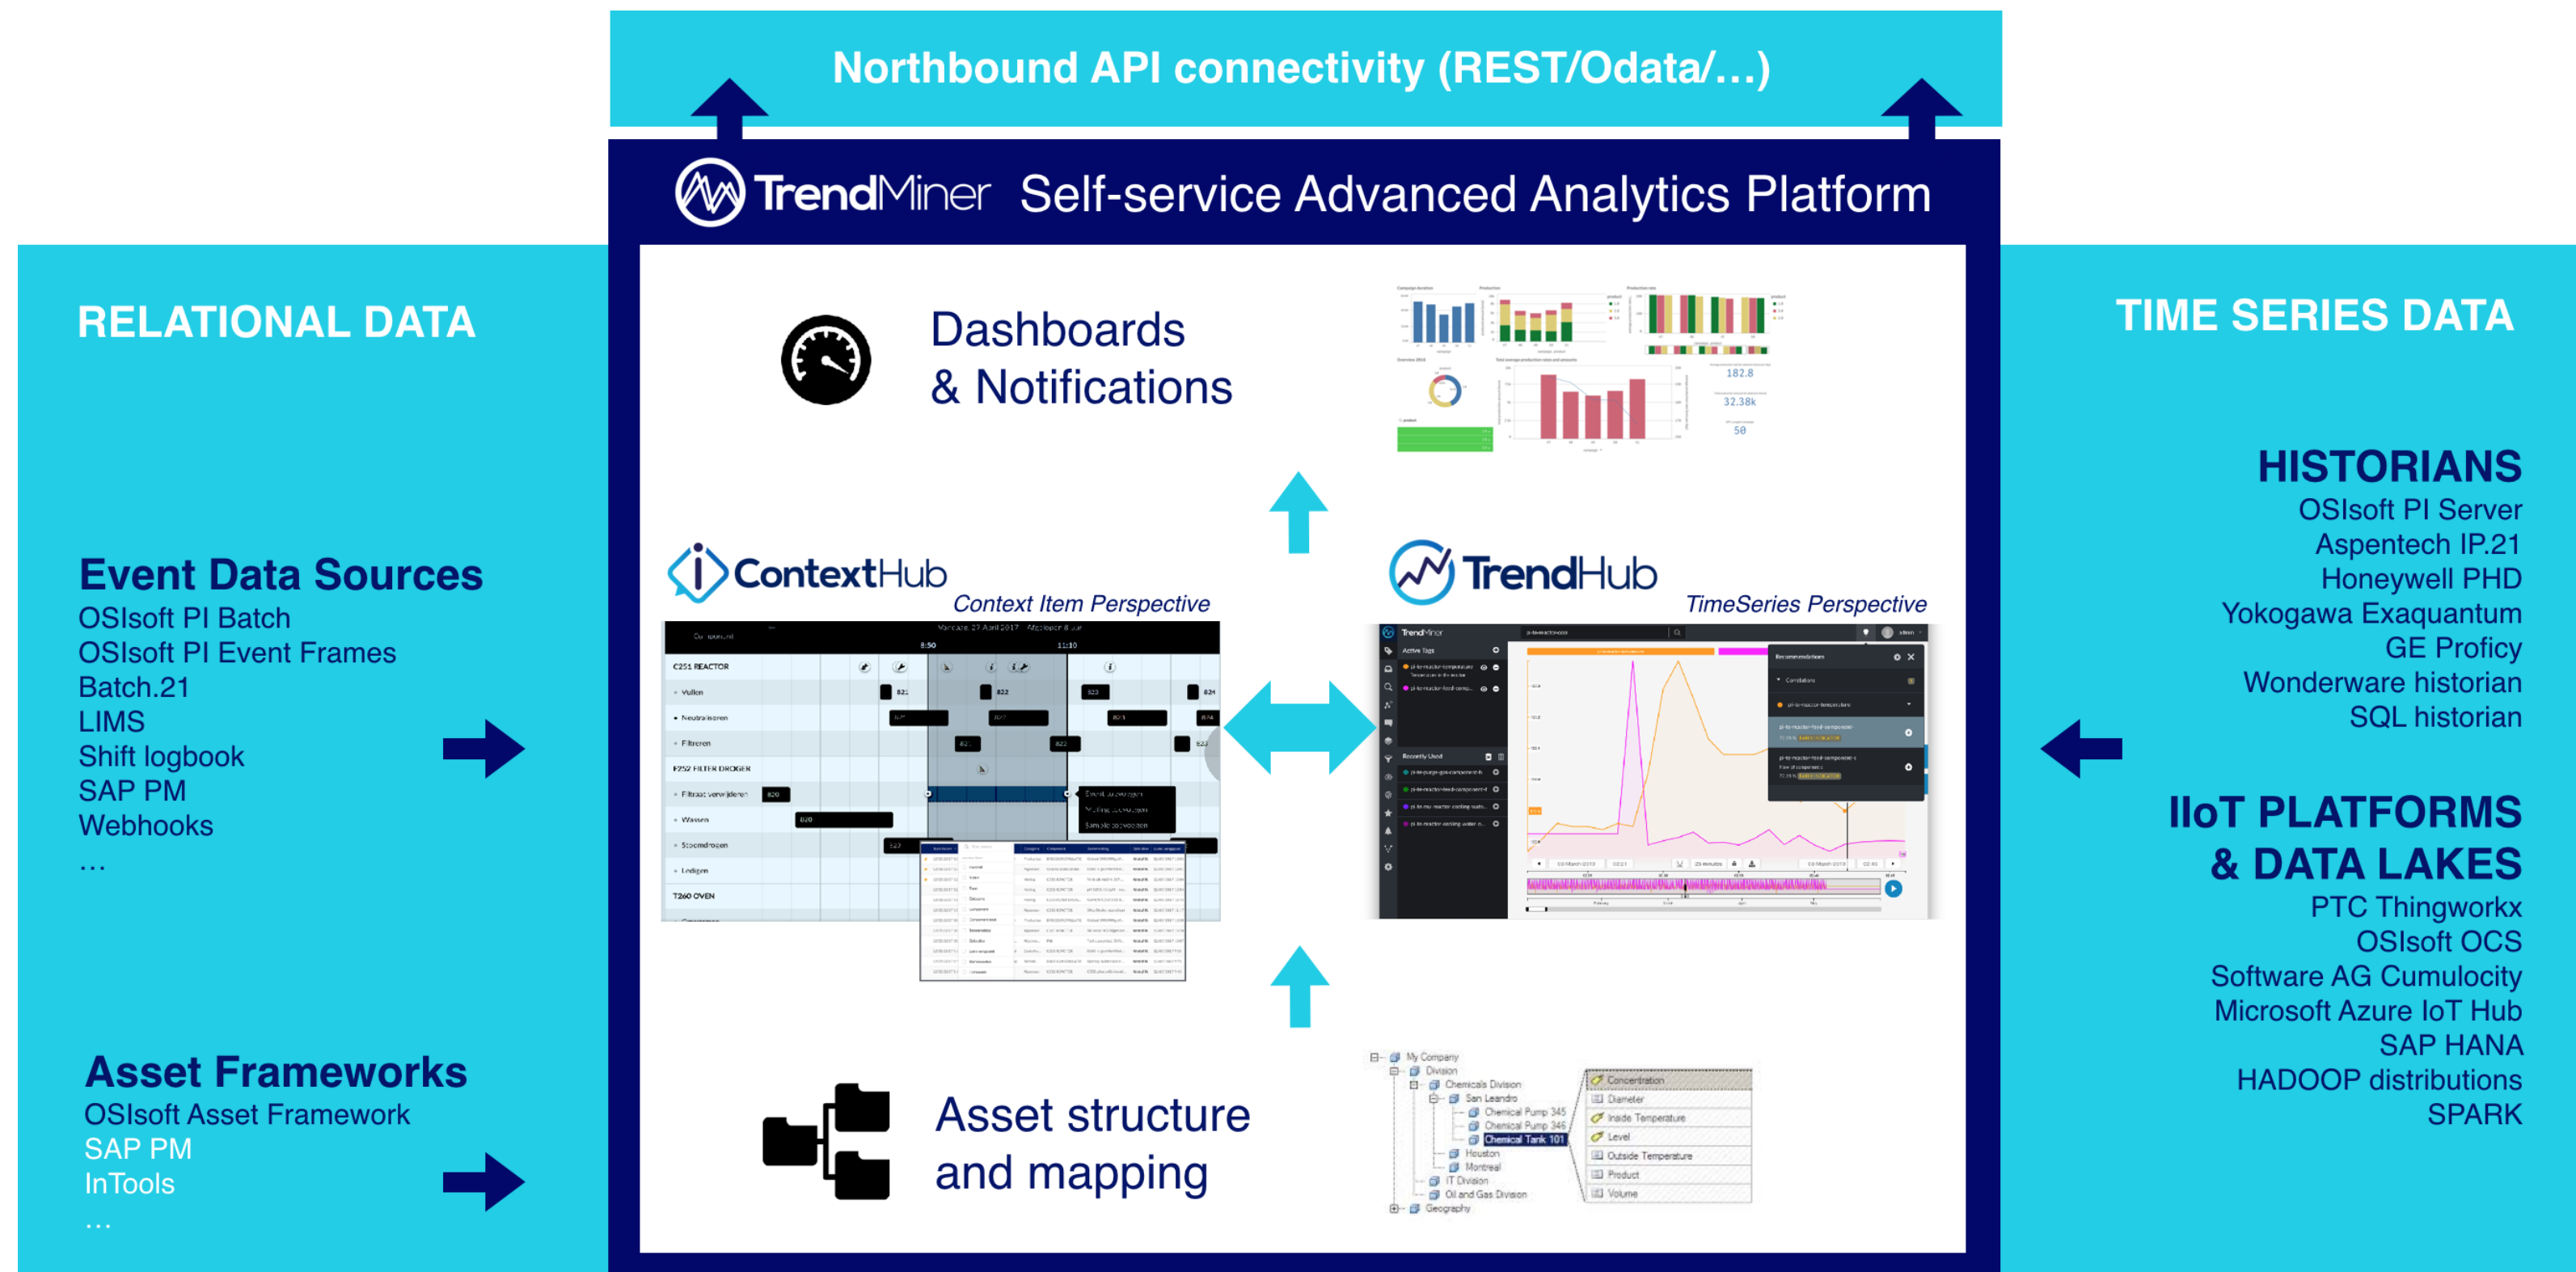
Northbound API connectivity (REST/Odata/…)

TrendMiner Self-service Advanced Analytics Platform

RELATIONAL DATA

Event Data Sources
OSIsoft PI Batch
OSIsoft PI Event Frames
Batch.21
LIMS
Shift logbook
SAP PM
Webhooks
…

Asset Frameworks
OSIsoft Asset Framework
SAP PM
InTools
…

Dashboards & Notifications

182.8
32.38k
58

ContextHub
Context Item Perspective

C251 REACTOR
P252 FILTER DROGER
T260 OVEN

TrendHub
TimeSeries Perspective

Asset structure and mapping

My Company
Division
Chemicals Division
San Leandro
Chemical Pump 345
Chemical Pump 346
Chemical Tank 101
Houston
Montreal
IT Division
Oil and Gas Division
Geography
Concentration
Diameter
Inside Temperature
Level
Outside Temperature
Product
Volume

TIME SERIES DATA

HISTORIANS
OSIsoft PI Server
Aspentech IP.21
Honeywell PHD
Yokogawa Exaquantum
GE Proficy
Wonderware historian
SQL historian

IIoT PLATFORMS & DATA LAKES
PTC Thingworkx
OSIsoft OCS
Software AG Cumulocity
Microsoft Azure IoT Hub
SAP HANA
HADOOP distributions
SPARK